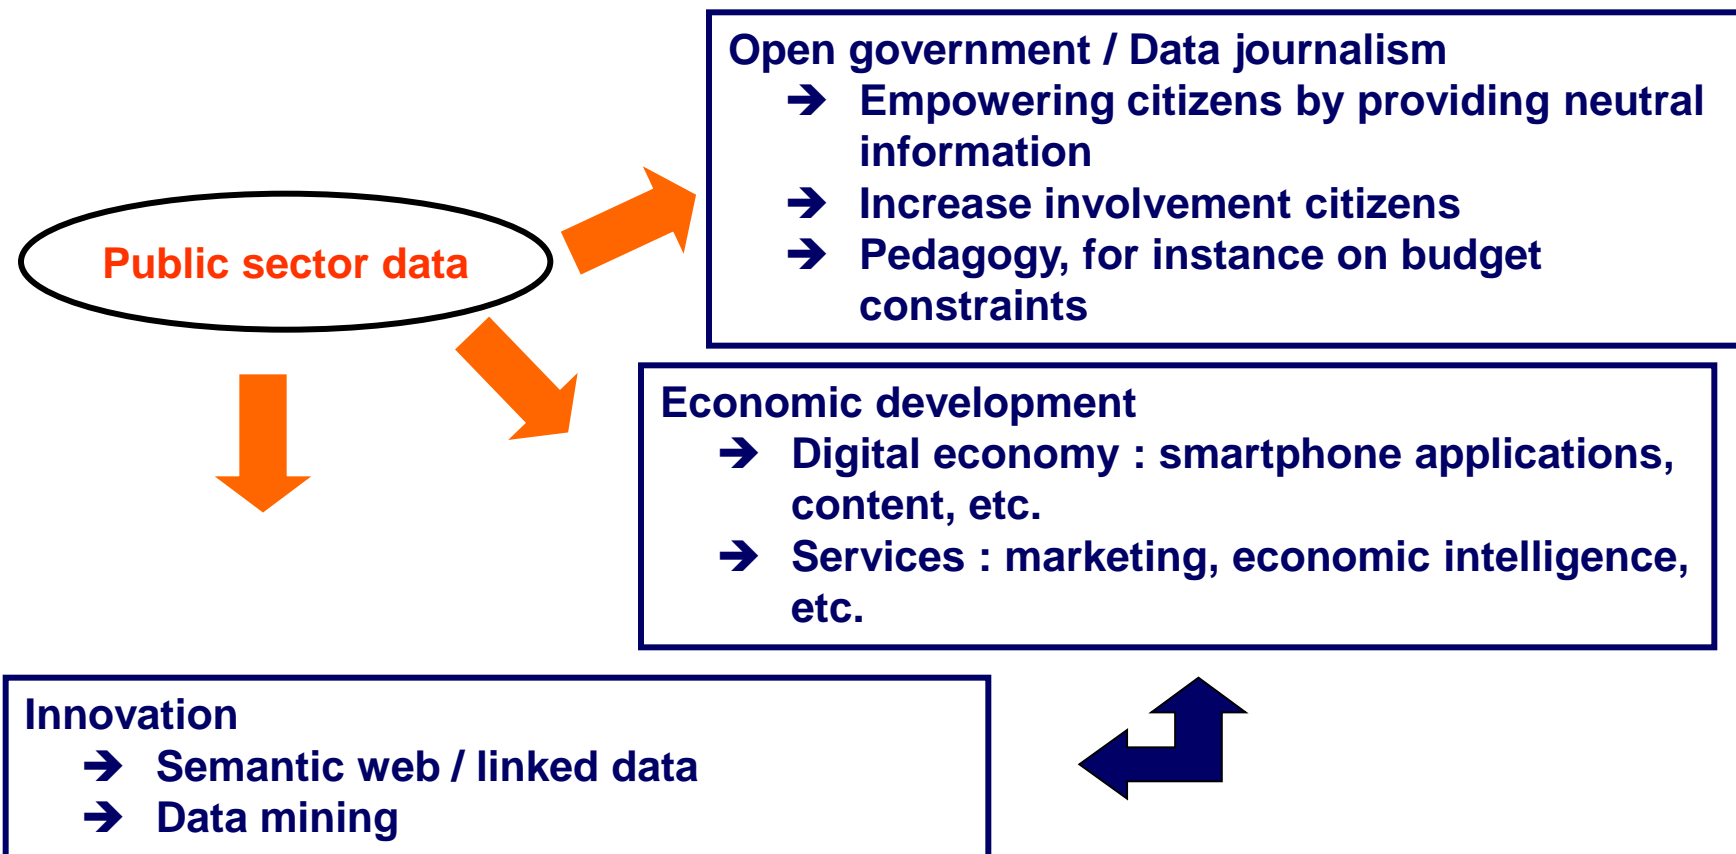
Public sector data

Open government / Data journalism
➔ Empowering citizens by providing neutral information
➔ Increase involvement citizens
➔ Pedagogy, for instance on budget constraints

Economic development
➔ Digital economy : smartphone applications, content, etc.
➔ Services : marketing, economic intelligence, etc.

Innovation
➔ Semantic web / linked data
➔ Data mining